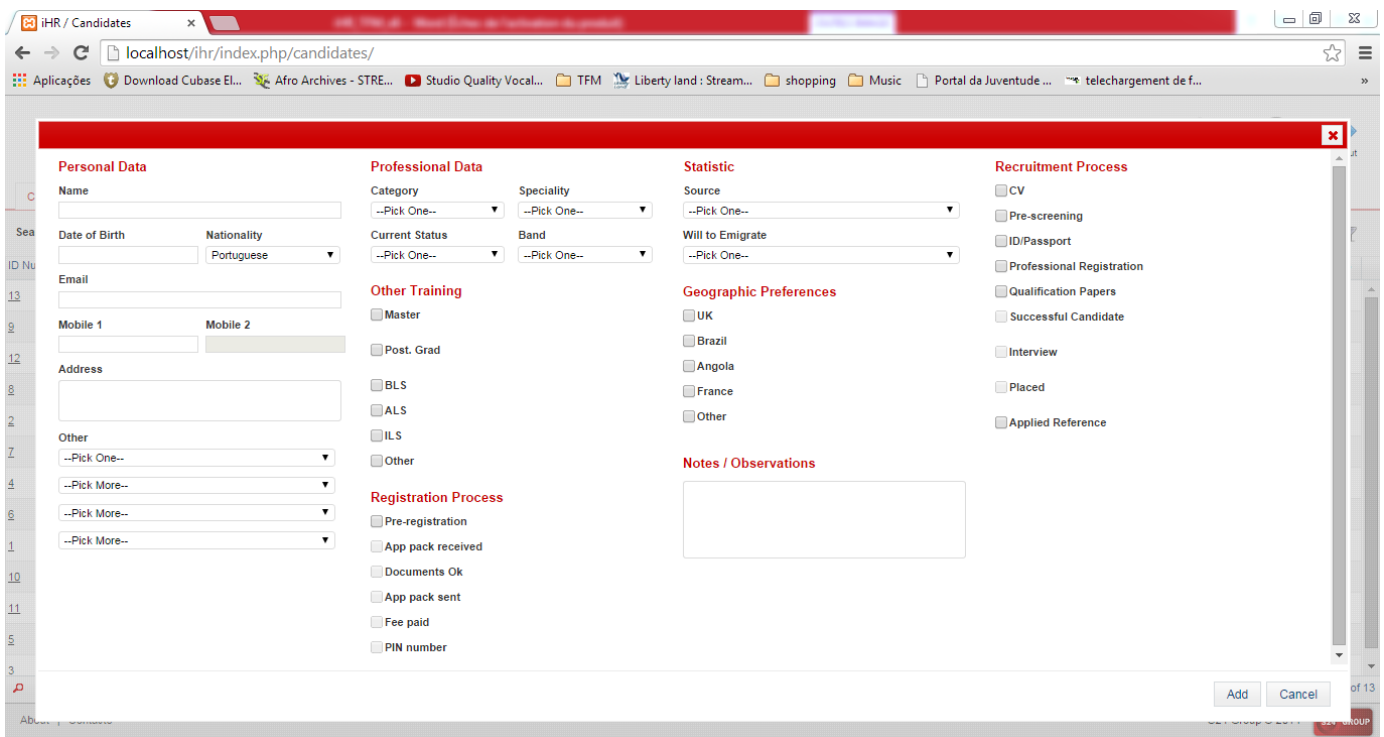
iHR / Candidates

localhost/ihr/index.php/candidates/

Aplicações   Download Cubase El...   Afro Archives - STRE...   Studio Quality Vocal...   TFM   Liberty land : Stream...   shopping   Music   Portal da Juventude ...   telechargement de f...

Personal Data

Name

Date of Birth

Nationality

Portuguese

Email

Mobile 1

Mobile 2

Address

Other

--Pick One--

--Pick More--

--Pick More--

--Pick More--

Professional Data

Category

--Pick One--

Speciality

--Pick One--

Current Status

--Pick One--

Band

--Pick One--

Other Training

Master

Post. Grad

BLS

ALS

ILS

Other

Registration Process

Pre-registration

App pack received

Documents Ok

App pack sent

Fee paid

PIN number

Statistic

Source

--Pick One--

Will to Emigrate

--Pick One--

Geographic Preferences

UK

Brazil

Angola

France

Other

Notes / Observations

Recruitment Process

CV

Pre-screening

ID/Passport

Professional Registration

Qualification Papers

Successful Candidate

Interview

Placed

Applied Reference

Add   Cancel

ID Nu

13
9
12
8
2
7
4
6
1
10
11
5
3

of 13

About | Contacts